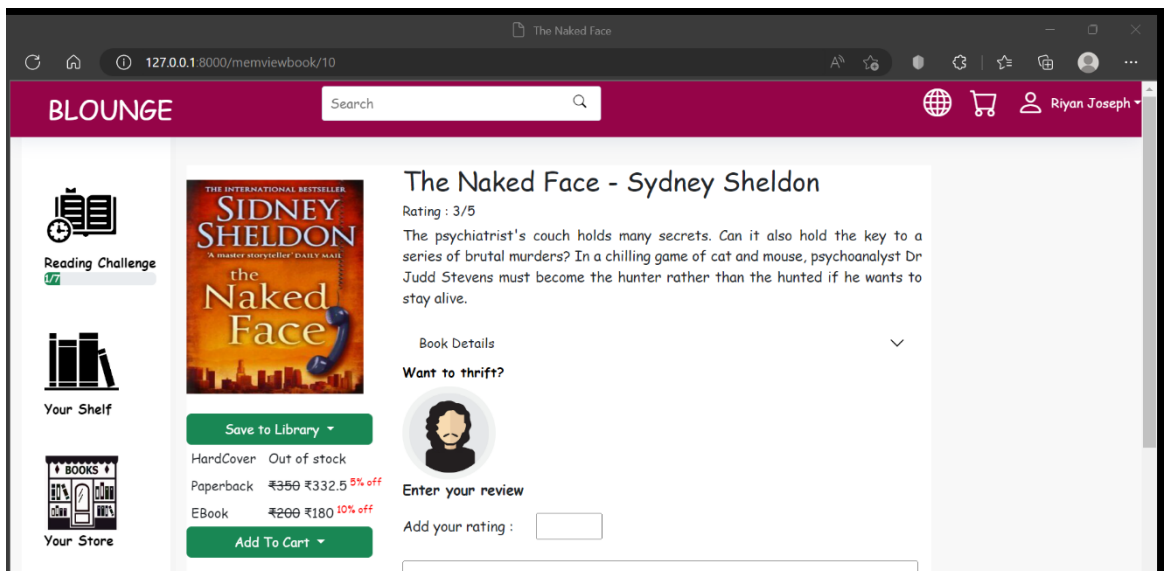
The Naked Face

127.0.0.1:8000/memviewbook/10

BLOUNGE

Search

Riyan Joseph

Reading Challenge
1/7

Your Shelf

BOOKS

Your Store

THE INTERNATIONAL BESTSELLER
SIDNEY SHELDON
'A master storyteller' DAILY MAIL
the Naked Face

Save to Library

| HardCover | Out of stock |
|---|---|
| Paperback | ~~₹350~~ ₹332.5 5% off |
| EBook | ~~₹200~~ ₹180 10% off |

Add To Cart

The Naked Face - Sydney Sheldon

Rating : 3/5

The psychiatrist's couch holds many secrets. Can it also hold the key to a series of brutal murders? In a chilling game of cat and mouse, psychoanalyst Dr Judd Stevens must become the hunter rather than the hunted if he wants to stay alive.

Book Details

Want to thrift?

Enter your review

Add your rating :